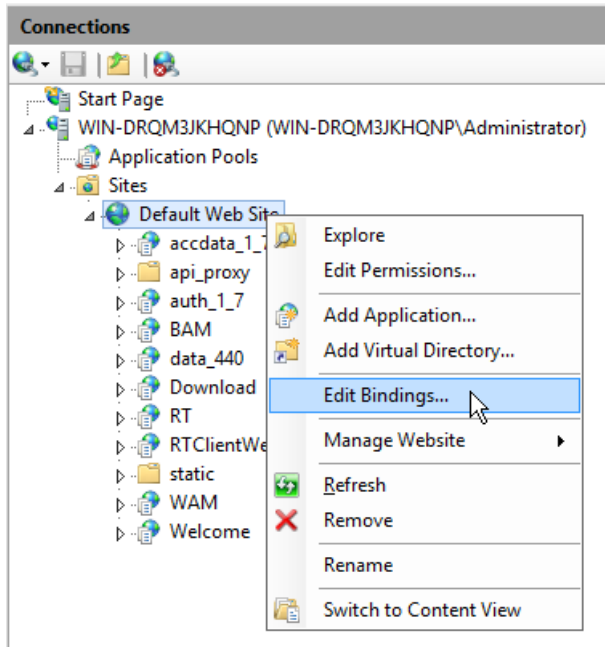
Connections

Start Page
WIN-DRQM3JKHQNP (WIN-DRQM3JKHQNP\Administrator)
Application Pools
Sites
Default Web Site
accdata_1_7
api_proxy
auth_1_7
BAM
data_440
Download
RT
RTClientWe
static
WAM
Welcome

Explore
Edit Permissions...
Add Application...
Add Virtual Directory...
Edit Bindings...
Manage Website
Refresh
Remove
Rename
Switch to Content View